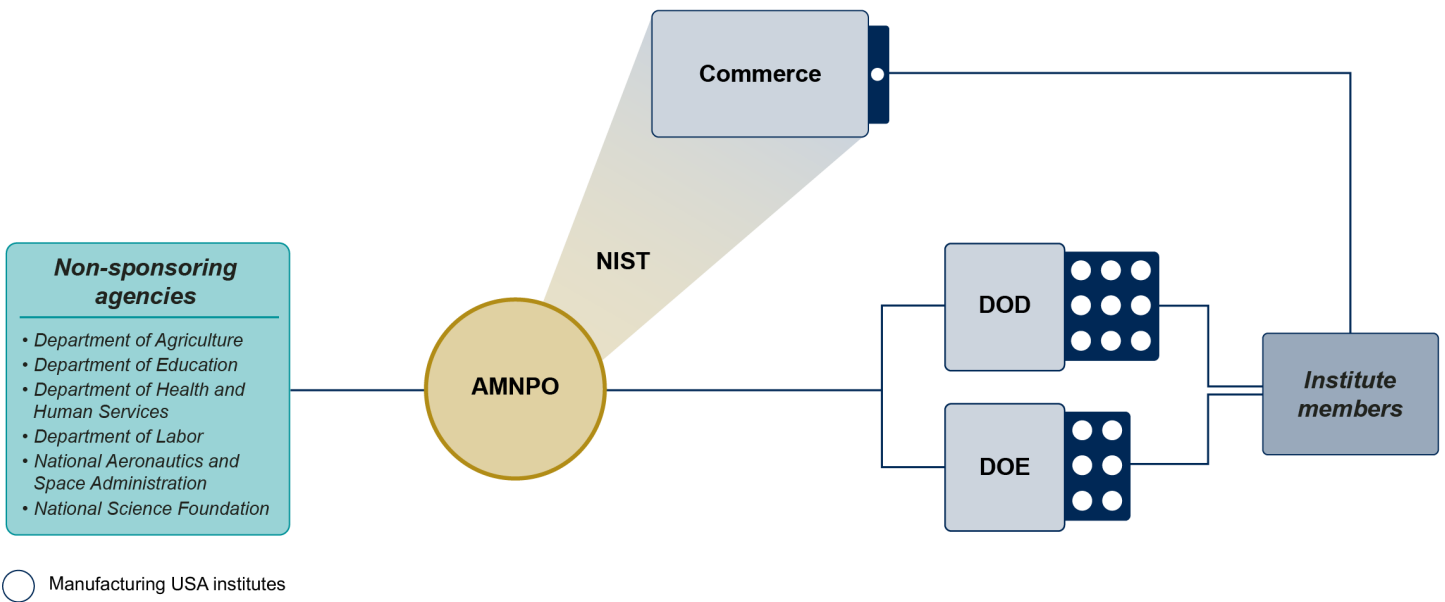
Commerce

NIST

Non-sponsoring agencies

• Department of Agriculture
• Department of Education
• Department of Health and Human Services
• Department of Labor
• National Aeronautics and Space Administration
• National Science Foundation

AMNPO

DOD

DOE

Institute members

Manufacturing USA institutes